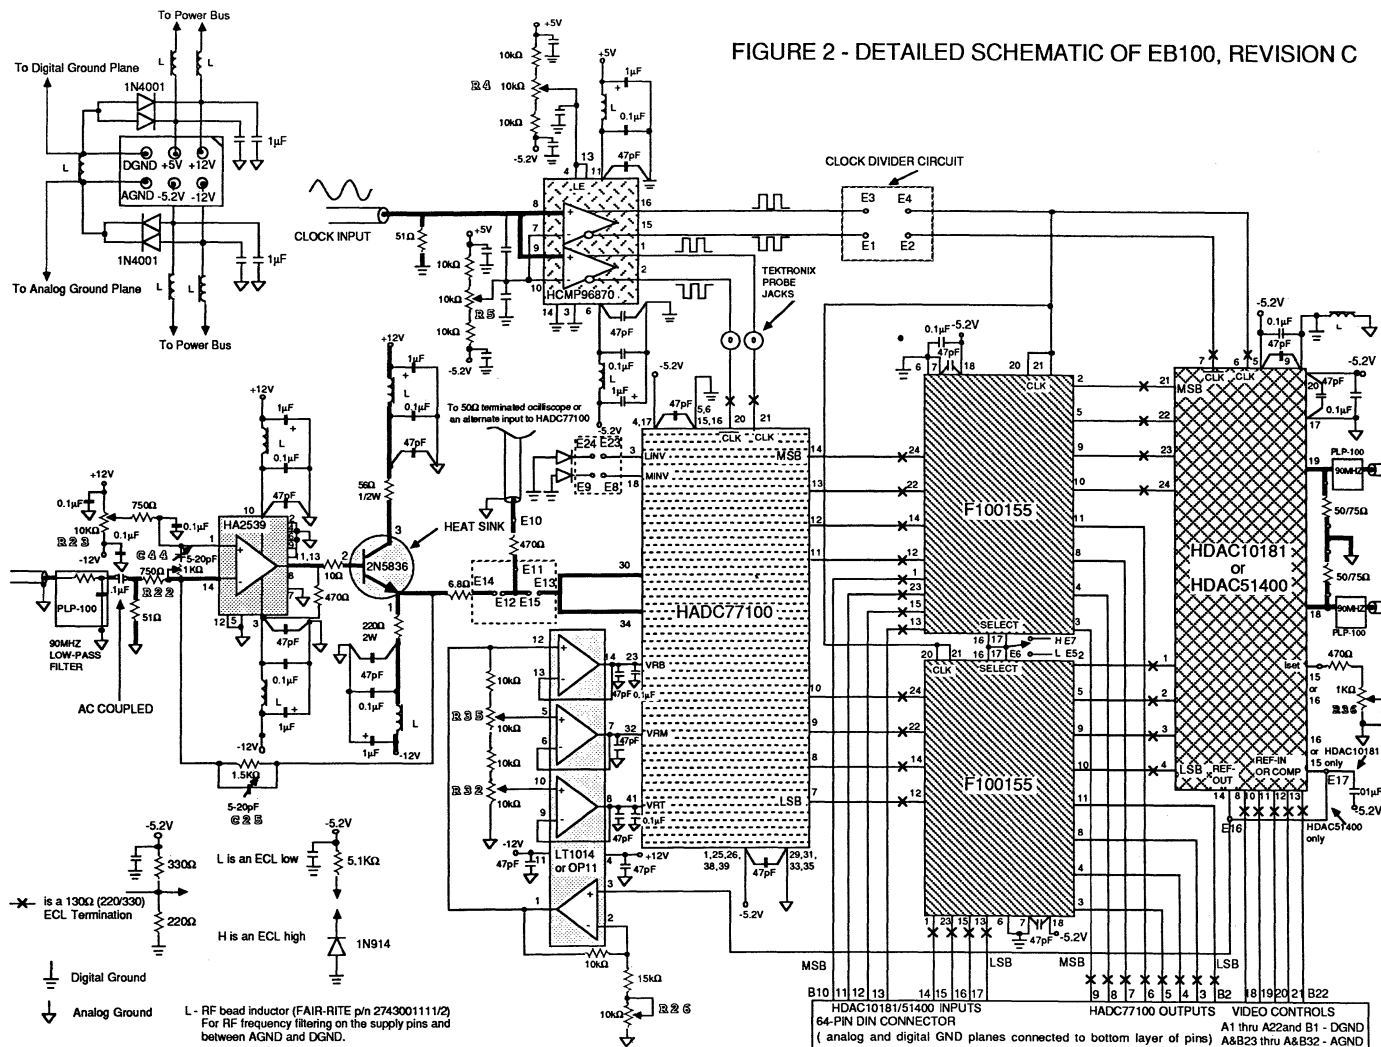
FIGURE 2 - DETAILED SCHEMATIC OF EB100, REVISION C

To Power Bus
To Digital Ground Plane
1N4001
L
L
L
DGND +5V +12V
AGND -5.2V -12V
1µF
1N4001
1µF
To Analog Ground Plane
L
L
To Power Bus

+5V
10kΩ
R4 10kΩ
10kΩ
-5.2V
+5V
1µF
L
0.1µF
13
LE
47pF
4
11
8
16
15
1
2
9
7
HCMP96870
14 3 6
47pF
CLOCK INPUT
51Ω
+5V
10kΩ
10kΩ
R5
10kΩ
-5.2V
10

CLOCK DIVIDER CIRCUIT
E3 E4
E1 E2
TEKTRONIX PROBE JACKS

+12V
1µF
0.1µF
47pF
56Ω 1/2W
3
2
2N5836
HEAT SINK
220Ω 2W
47pF
0.1µF
1µF
L
-12V

+12V
1µF
L
0.1µF
47pF
HA2539
1,13
10Ω
470Ω
6
14
12 5 3
47pF
0.1µF
L
1µF
-12V
1.5KΩ
5-20pF
C25

+12V
0.1µF
750Ω
10KΩ
R23
0.1µF
-12V
C44
0.1µF
5-20pF
1KΩ
750Ω
R22
1µF
51Ω
PLP-100
90MHZ LOW-PASS FILTER
AC COUPLED

To 50Ω terminated ocilliscope or an alternate input to HADC77100
E24 E23
E9 E8
E10
470Ω
E11
E14 E13
6.8Ω
E12 E15
1µF
1µF
0.1µF
-5.2V
4,17
47pF
5,6 15,16
-5.2V
20 21
CLK CLK
3 LINV
4 MINV
MSB 14
13
12
11
30
34
HADC77100
23 VRB
32 VRM
41 VRT
LSB 7
10
9
8
1,25,26, 38,39
47pF
29,31, 33,35
-5.2V

12
13
10kΩ
5
R35
10kΩ
6
7
R32
10
10kΩ
8
4
47pF
0.1µF
47pF
-12V
47pF
LT1014 or OP11
+12V
47pF
1
2
3
10kΩ
15kΩ
10kΩ
R26

0.1µF -5.2V
47pF
6 7 18
20 21
CLK
F100155
24
22
14
12
1
23
15
13
SELECT
16 17
H E7
16 17 E6
L E52
20 21 CLK SELECT
F100155
24
22
14
12
2
5
9
10
11
8
4
3
1
2
3
4
10
11
8
4
3
1 23 15 13 6 7
47pF -5.2V

-5.2V
0.1µF
47pF
L
7 6 5
CLK CLK
MSB
21
22
23
24
20 47pF
0.1µF
17
-5.2V
19
PLP-100
90MHZ
50/75Ω
HDAC10181 or HDAC51400
50/75Ω
18
90MHZ
PLP-100
1
2
3
4
Iset
470Ω
15 or 16
1KΩ
R36
LSB
REF-OUT
REF-IN OR COMP
16 or HDAC10181 15 only
E17
.01µF
-5.2V
14 8 10 11 12 13
E16
HDAC51400 only

-5.2V
330Ω
220Ω
is a 130Ω (220/330) ECL Termination
L is an ECL low
-5.2V
5.1KΩ
H is an ECL high
1N914
Digital Ground
Analog Ground
L - RF bead inductor (FAIR-RITE p/n 2743001111/2) For RF frequency filtering on the supply pins and between AGND and DGND.

MSB LSB MSB LSB
B10 11 12 13 14 15 16 17 9 8 7 6 5 4 3 B2 18 19 20 21 B22
HDAC10181/51400 INPUTS
64-PIN DIN CONNECTOR
HADC77100 OUTPUTS
VIDEO CONTROLS
( analog and digital GND planes connected to bottom layer of pins)
A1 thru A22and B1 - DGND
A&B23 thru A&B32 - AGND